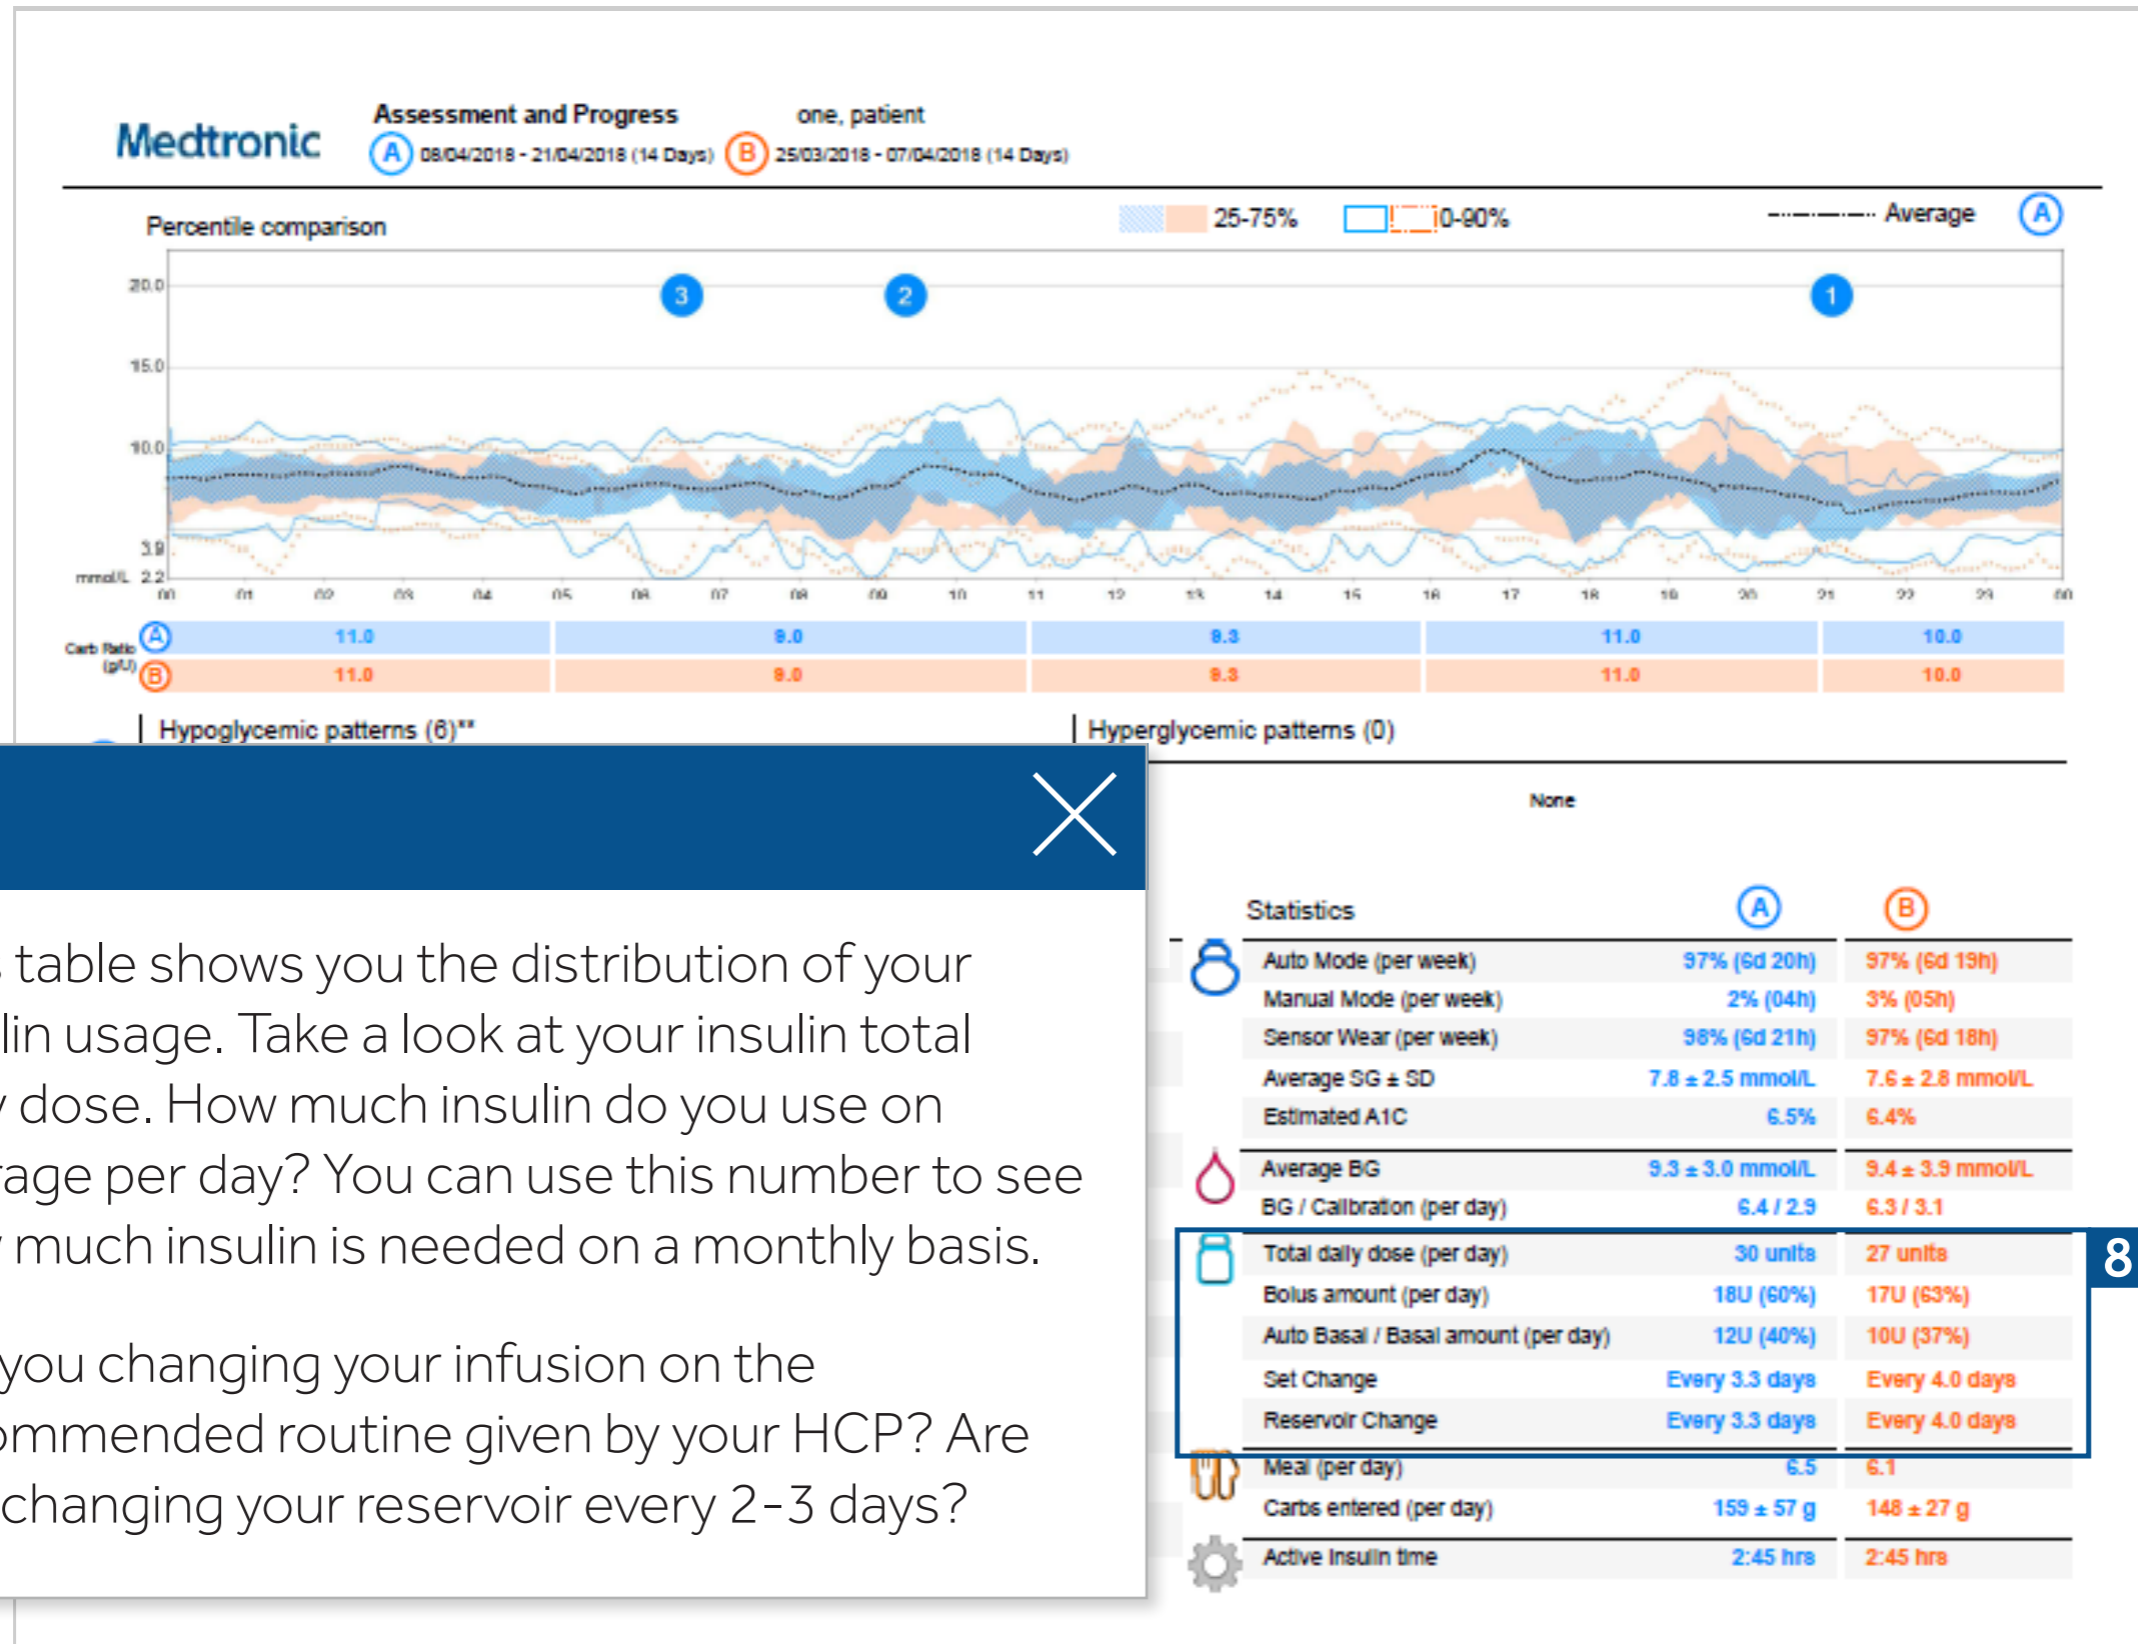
Medtronic

Assessment and Progress one, patient
A 08/04/2018 - 21/04/2018 (14 Days) B 25/03/2018 - 07/04/2018 (14 Days)

Percentile comparison 25-75% 10-90% Average A

3 2 1

20.0
15.0
10.0
3.9
mmol/L 2.2
00 01 02 03 04 05 06 07 08 09 10 11 12 13 14 15 16 17 18 19 20 21 22 23 00

Carb Ratio (g/U)
| | | | | | |
|---|---|---|---|---|---|
| A | 11.0 | 9.0 | 8.3 | 11.0 | 10.0 |
| B | 11.0 | 9.0 | 8.3 | 11.0 | 10.0 |

Hypoglycemic patterns (6)** Hyperglycemic patterns (0)

None

table shows you the distribution of your lin usage. Take a look at your insulin total dose. How much insulin do you use on rage per day? You can use this number to see much insulin is needed on a monthly basis.

you changing your infusion on the ommended routine given by your HCP? Are changing your reservoir every 2-3 days?

| Statistics | A | B |
|---|---|---|
| Auto Mode (per week) | 97% (6d 20h) | 97% (6d 19h) |
| Manual Mode (per week) | 2% (04h) | 3% (05h) |
| Sensor Wear (per week) | 98% (6d 21h) | 97% (6d 18h) |
| Average SG ± SD | 7.8 ± 2.5 mmol/L | 7.6 ± 2.8 mmol/L |
| Estimated A1C | 6.5% | 6.4% |
| Average BG | 9.3 ± 3.0 mmol/L | 9.4 ± 3.9 mmol/L |
| BG / Calibration (per day) | 6.4 / 2.9 | 6.3 / 3.1 |
| Total daily dose (per day) | 30 units | 27 units |
| Bolus amount (per day) | 18U (60%) | 17U (63%) |
| Auto Basal / Basal amount (per day) | 12U (40%) | 10U (37%) |
| Set Change | Every 3.3 days | Every 4.0 days |
| Reservoir Change | Every 3.3 days | Every 4.0 days |
| Meal (per day) | 6.5 | 6.1 |
| Carbs entered (per day) | 159 ± 57 g | 148 ± 27 g |
| Active Insulin time | 2:45 hrs | 2:45 hrs |

8